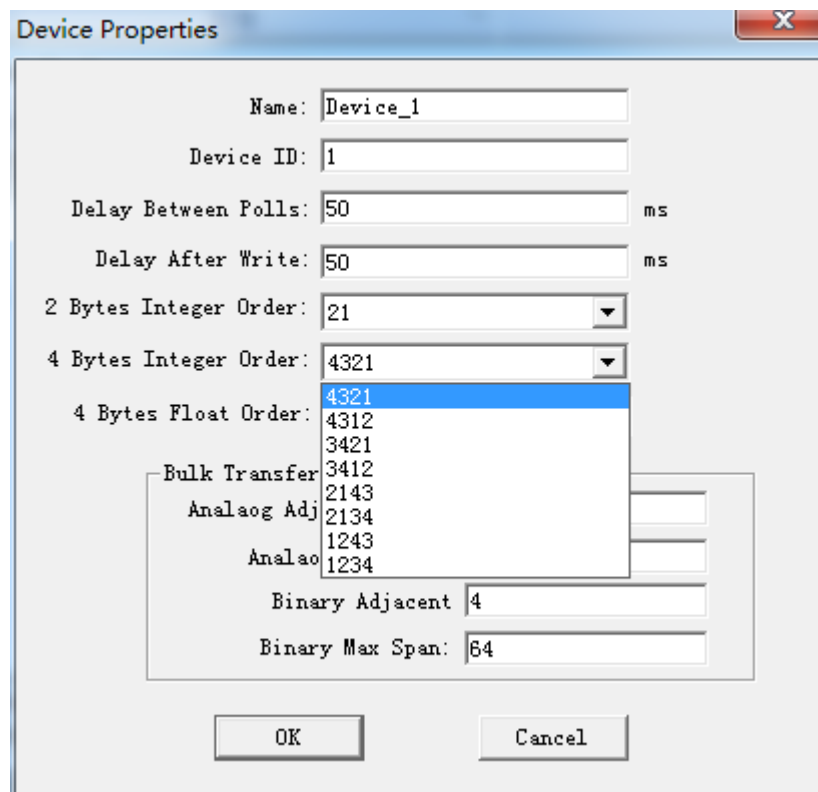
Device Properties

Name: Device_1

Device ID: 1

Delay Between Polls: 50 ms

Delay After Write: 50 ms

2 Bytes Integer Order: 21

4 Bytes Integer Order: 4321

4321
4312
3421
3412
2143
2134
1243
1234

4 Bytes Float Order:

Bulk Transfer

Analaog Adj

Analao

Binary Adjacent 4

Binary Max Span: 64

OK

Cancel